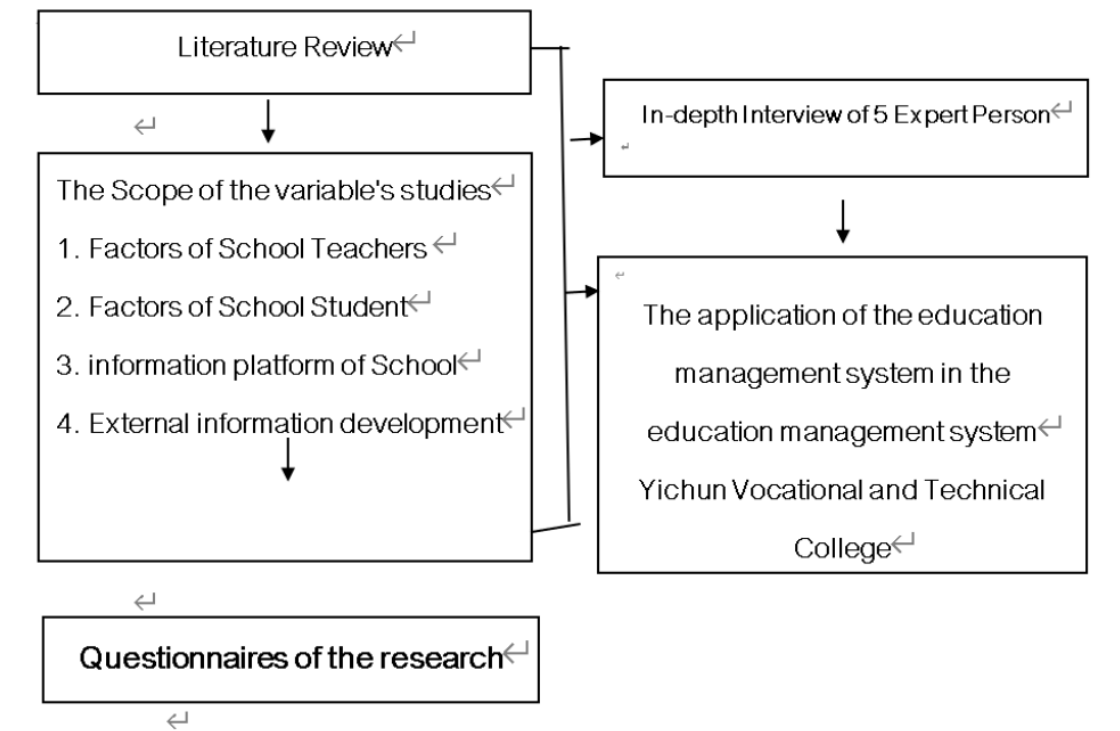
Literature Review

In-depth Interview of 5 Expert Person

The Scope of the variable's studies

1. Factors of School Teachers

2. Factors of School Student

3. information platform of School

4. External information development

The application of the education management system in the education management system Yichun Vocational and Technical College

Questionnaires of the research